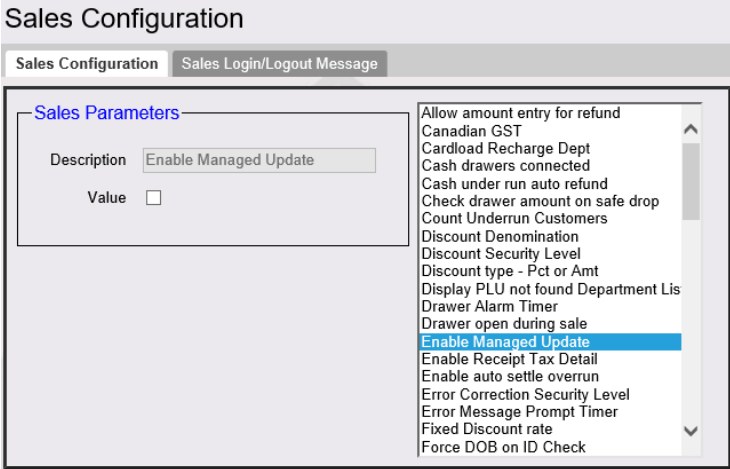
Sales Configuration

Sales Configuration | Sales Login/Logout Message

Sales Parameters

Description Enable Managed Update

Value

Allow amount entry for refund
Canadian GST
Cardload Recharge Dept
Cash drawers connected
Cash under run auto refund
Check drawer amount on safe drop
Count Underrun Customers
Discount Denomination
Discount Security Level
Discount type - Pct or Amt
Display PLU not found Department Lis
Drawer Alarm Timer
Drawer open during sale
Enable Managed Update
Enable Receipt Tax Detail
Enable auto settle overrun
Error Correction Security Level
Error Message Prompt Timer
Fixed Discount rate
Force DOB on ID Check